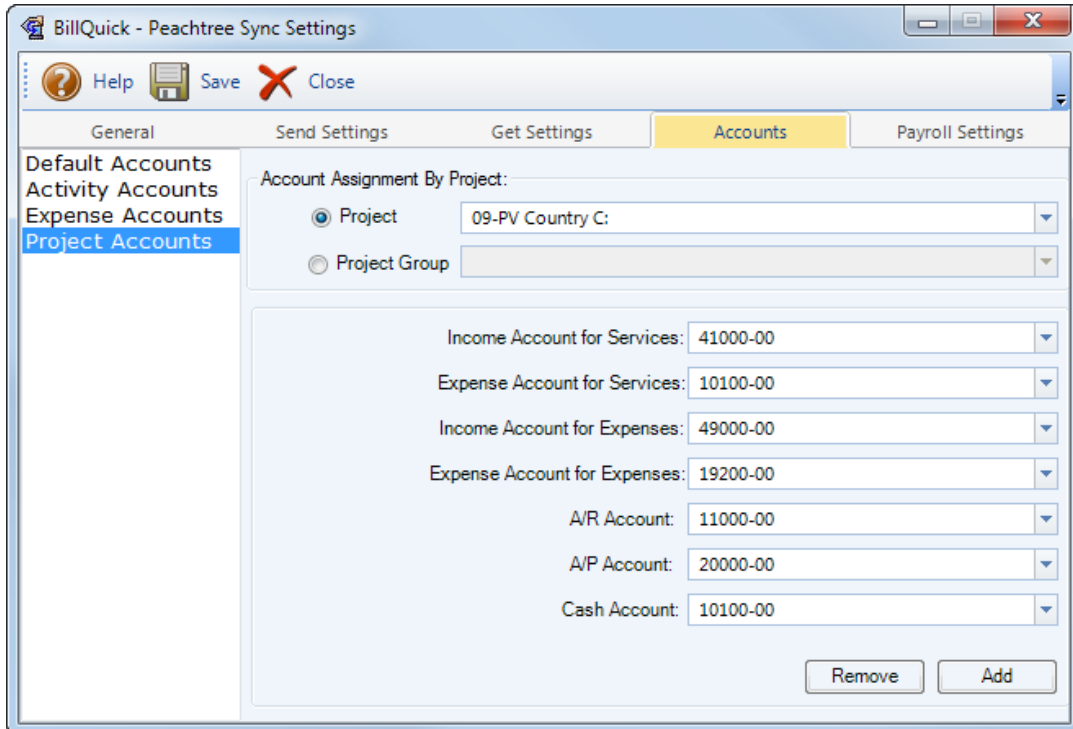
BillQuick - Peachtree Sync Settings

Help Save Close

General | Send Settings | Get Settings | Accounts | Payroll Settings

Default Accounts
Activity Accounts
Expense Accounts
Project Accounts

Account Assignment By Project:
Project 09-PV Country C:
Project Group

Income Account for Services: 41000-00
Expense Account for Services: 10100-00
Income Account for Expenses: 49000-00
Expense Account for Expenses: 19200-00
A/R Account: 11000-00
A/P Account: 20000-00
Cash Account: 10100-00

Remove Add